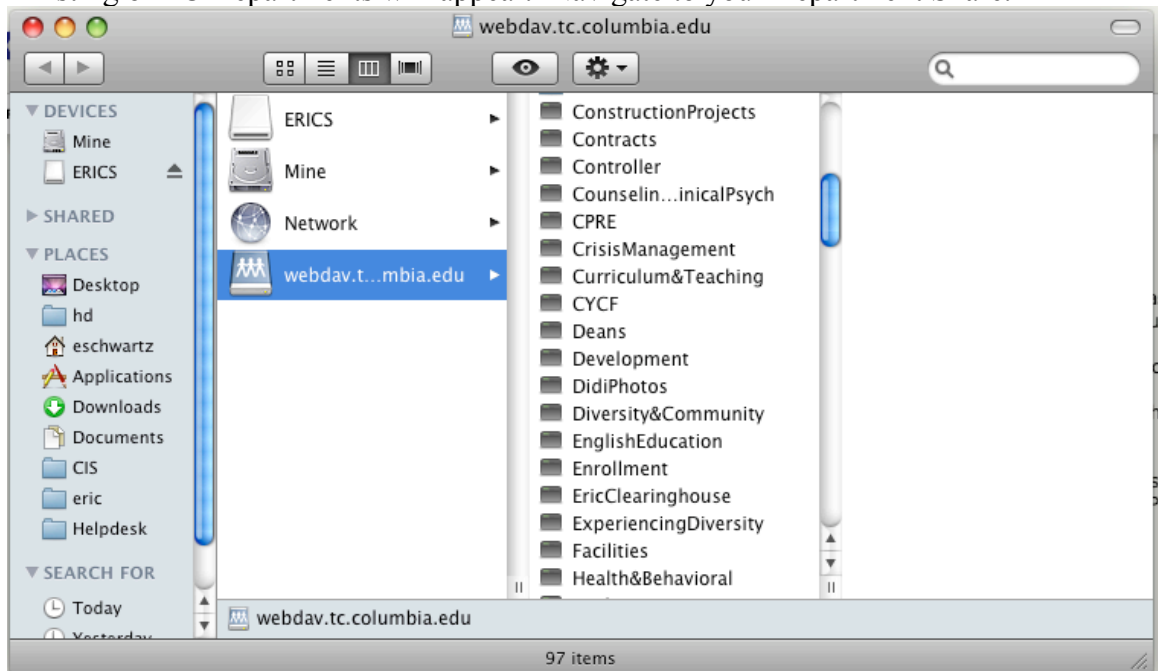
webdav.tc.columbia.edu

▼ DEVICES
Mine
ERICS
▶ SHARED
▼ PLACES
Desktop
hd
eschwartz
Applications
Downloads
Documents
CIS
eric
Helpdesk
▼ SEARCH FOR
Today
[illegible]

ERICS
Mine
Network
webdav.t...mbia.edu

ConstructionProjects
Contracts
Controller
Counselin...inicalPsych
CPRE
CrisisManagement
Curriculum&Teaching
CYCF
Deans
Development
DidiPhotos
Diversity&Community
EnglishEducation
Enrollment
EricClearinghouse
ExperiencingDiversity
Facilities
Health&Behavioral

webdav.tc.columbia.edu

97 items